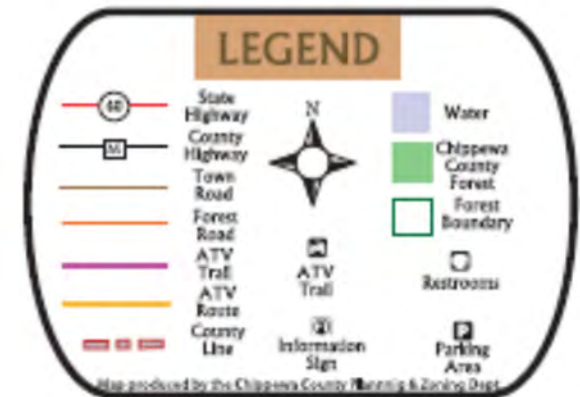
LEGEND

60
State Highway

M
County Highway

Town Road

Forest Road

ATV Trail

ATV Route

County Line

N

ATV Trail

Information Sign

Water

Chippewa County Forest

Forest Boundary

Restrooms

P
Parking Area

Map produced by the Chippewa County Planning & Zoning Dept.